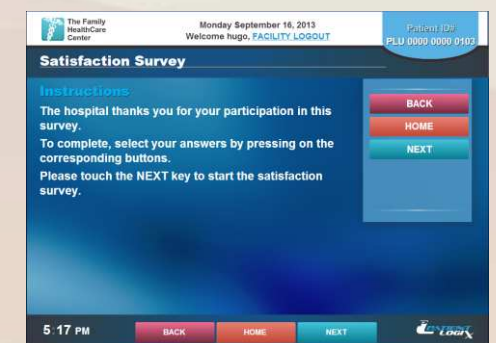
The Family HealthCare Center

Monday September 16, 2013
Welcome hugo, FACILITY LOGOUT

Patient ID#
PLU 0000 0000 0103

Satisfaction Survey

Instructions

The hospital thanks you for your participation in this survey.
To complete, select your answers by pressing on the corresponding buttons.
Please touch the NEXT key to start the satisfaction survey.

BACK
HOME
NEXT

5:17 PM

BACK
HOME
NEXT

ContactLogix